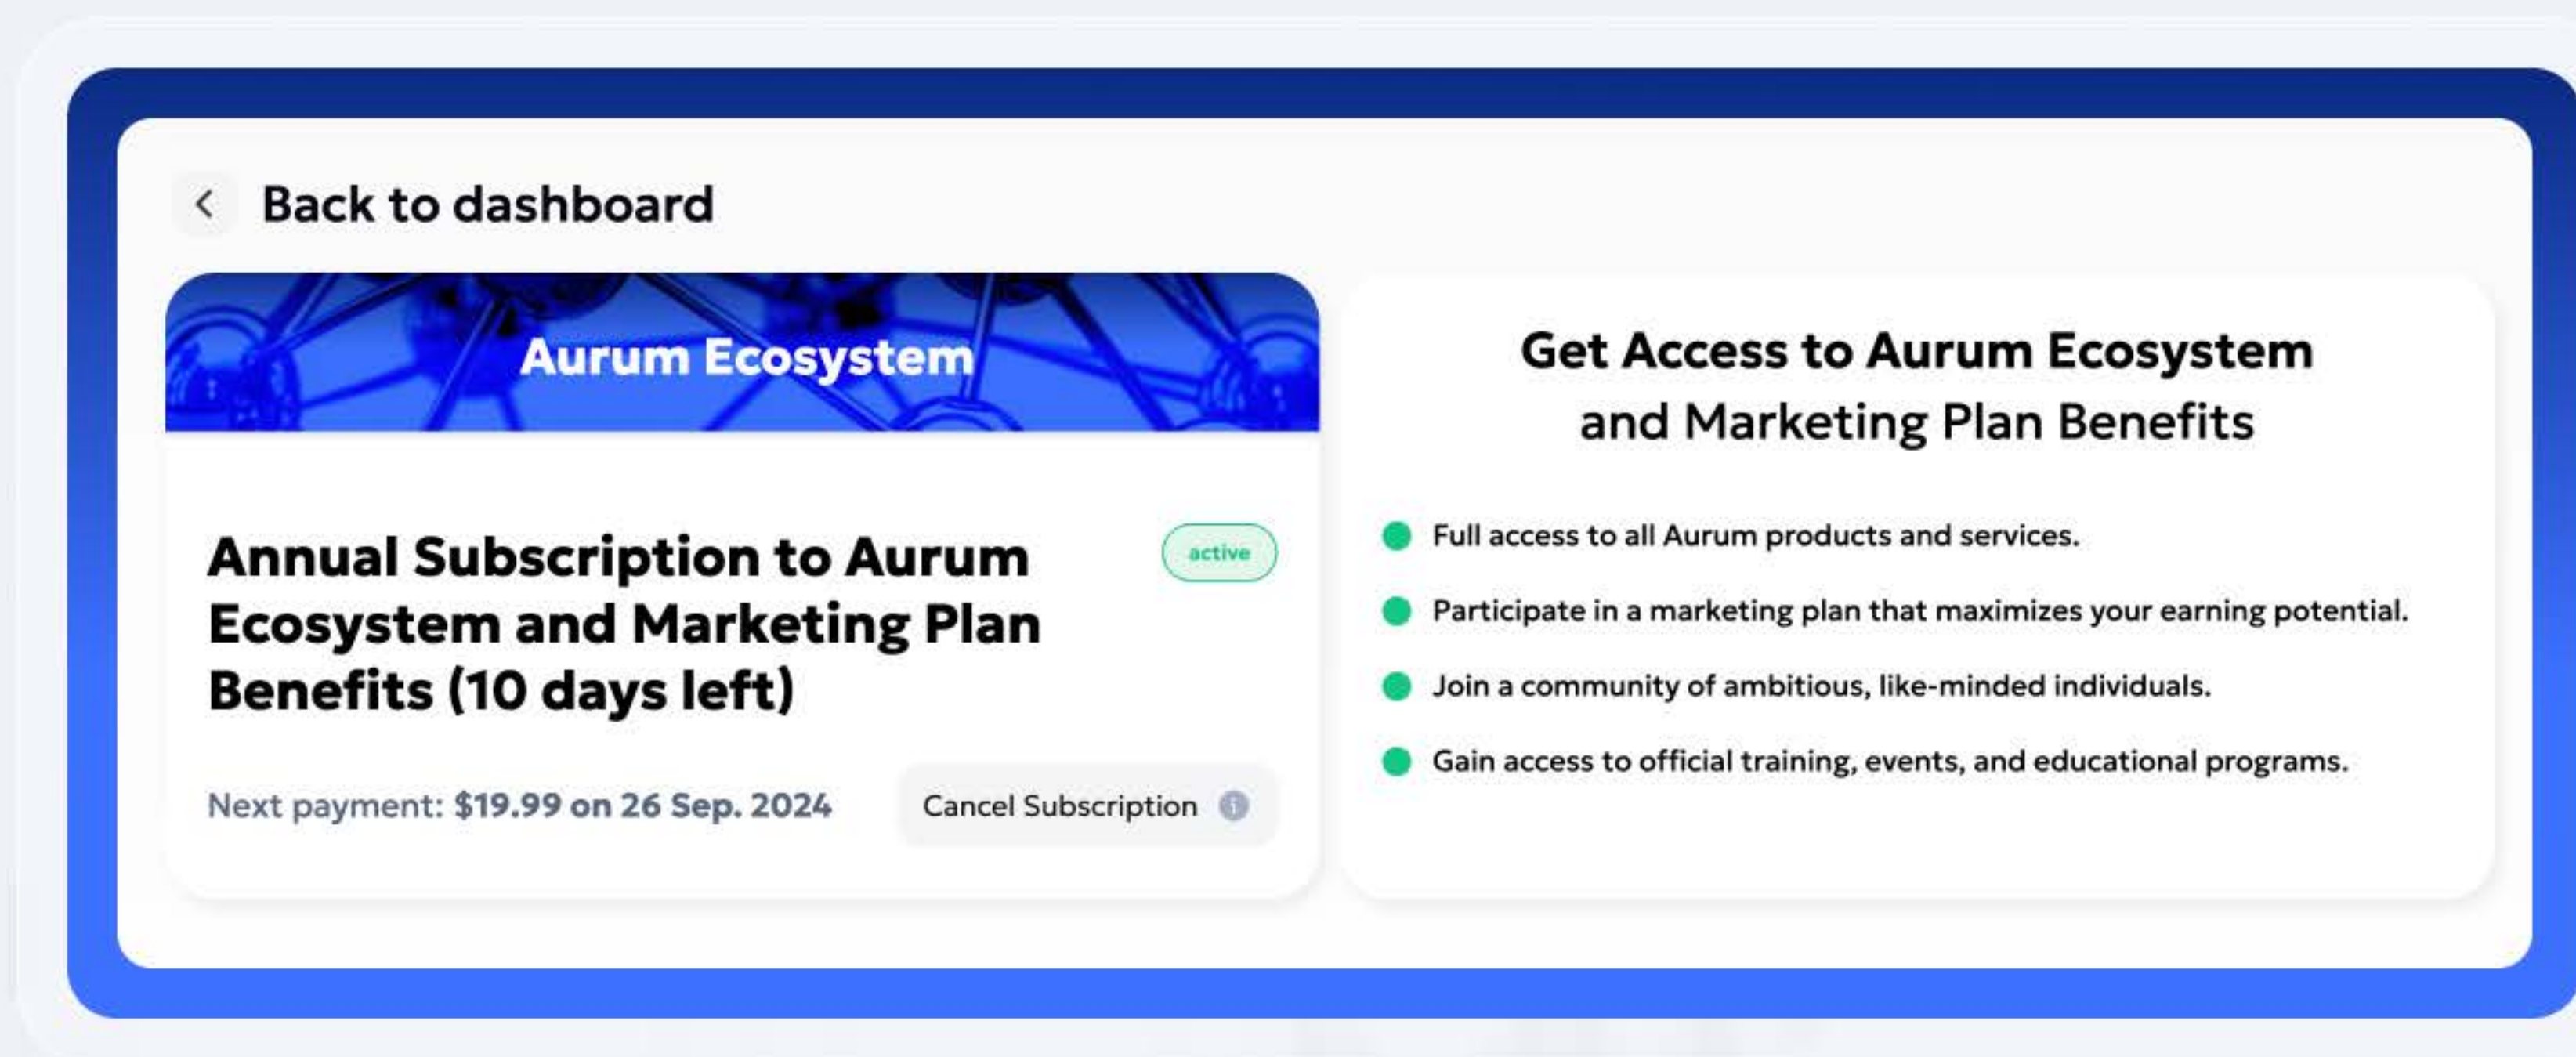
Back to dashboard

Aurum Ecosystem

Annual Subscription to Aurum Ecosystem and Marketing Plan Benefits (10 days left)

active

Next payment: $19.99 on 26 Sep. 2024

Cancel Subscription

Get Access to Aurum Ecosystem and Marketing Plan Benefits

Full access to all Aurum products and services.

Participate in a marketing plan that maximizes your earning potential.

Join a community of ambitious, like-minded individuals.

Gain access to official training, events, and educational programs.